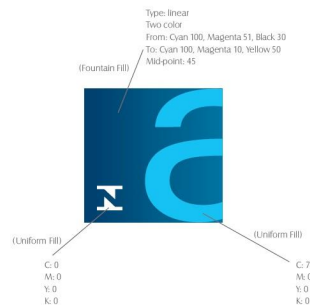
Type: linear
Two color
From: Cyan 100, Magenta 51, Black 30
To: Cyan 100, Magenta 10, Yellow 50
Mid-point: 45

(Fountain Fill)

a

(Uniform Fill)

C: 0
M: 0
Y: 0
K: 0

(Uniform Fill)

C: 7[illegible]
M: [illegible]
Y: 0
K: 0